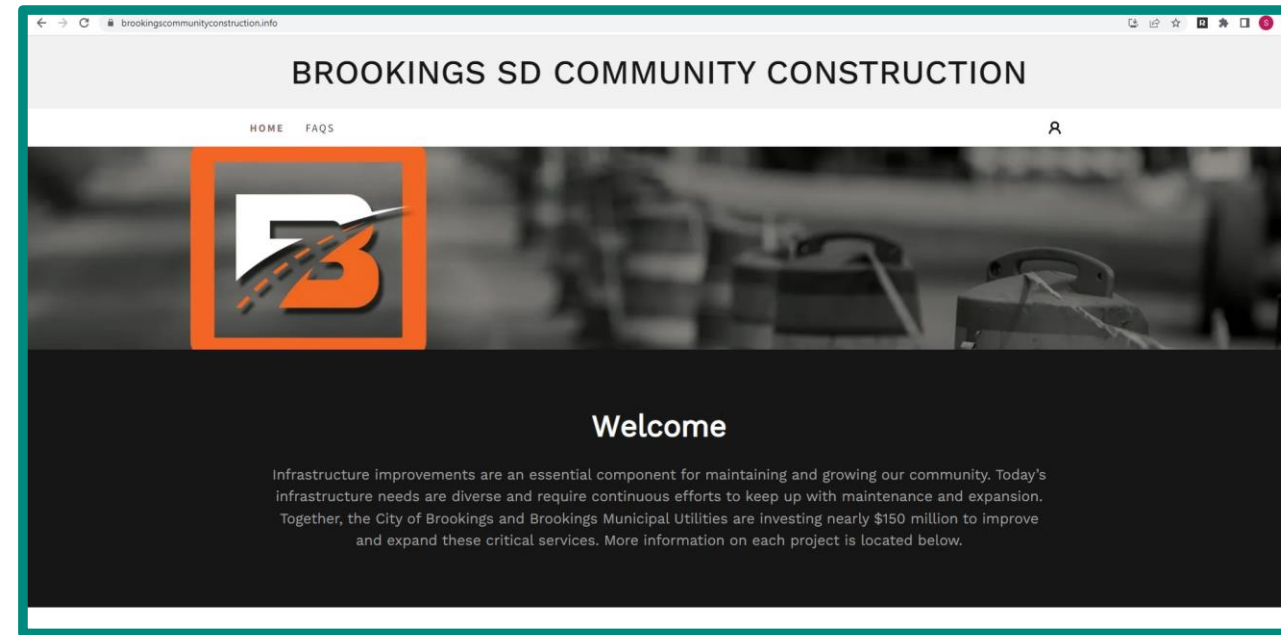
brookingscommunityconstruction.info

BROOKINGS SD COMMUNITY CONSTRUCTION

HOME FAQS

B

Welcome

Infrastructure improvements are an essential component for maintaining and growing our community. Today's infrastructure needs are diverse and require continuous efforts to keep up with maintenance and expansion. Together, the City of Brookings and Brookings Municipal Utilities are investing nearly $150 million to improve and expand these critical services. More information on each project is located below.